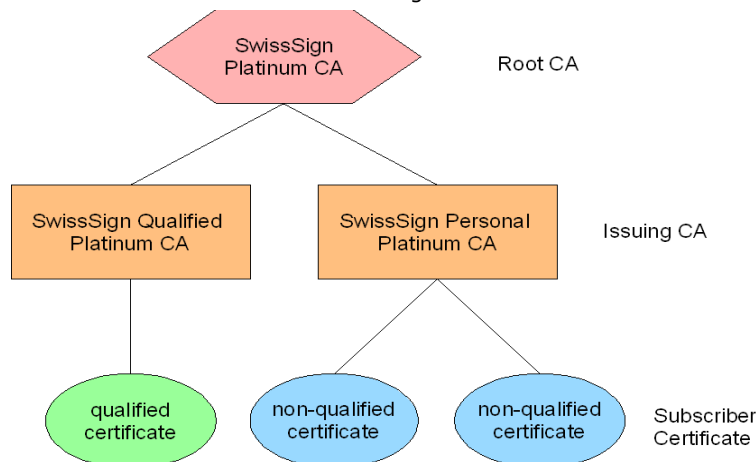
SwissSign Platinum CA

Root CA

SwissSign Qualified Platinum CA

SwissSign Personal Platinum CA

Issuing CA

qualified certificate

non-qualified certificate

non-qualified certificate

Subscriber Certificate